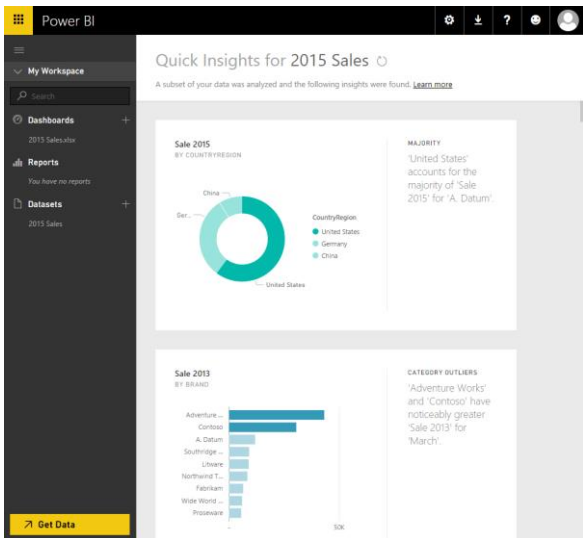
Power BI

My Workspace

Search

Dashboards

2015 Sales.xlsx

Reports

You have no reports

Datasets

2015 Sales

Get Data

Quick Insights for 2015 Sales

A subset of your data was analyzed and the following insights were found. Learn more

Sale 2015
BY COUNTRYREGION

China

Ger...

United States

CountryRegion
United States
Germany
China

MAJORITY

'United States' accounts for the majority of 'Sale 2015' for 'A. Datum'.

Sale 2013
BY BRAND

Adventure ...
Contoso
A. Datum
Southridge ...
Litware
Northwind T...
Fabrikam
Wide World ...
Proseware

50K

CATEGORY OUTLIERS

'Adventure Works' and 'Contoso' have noticeably greater 'Sale 2013' for 'March'.